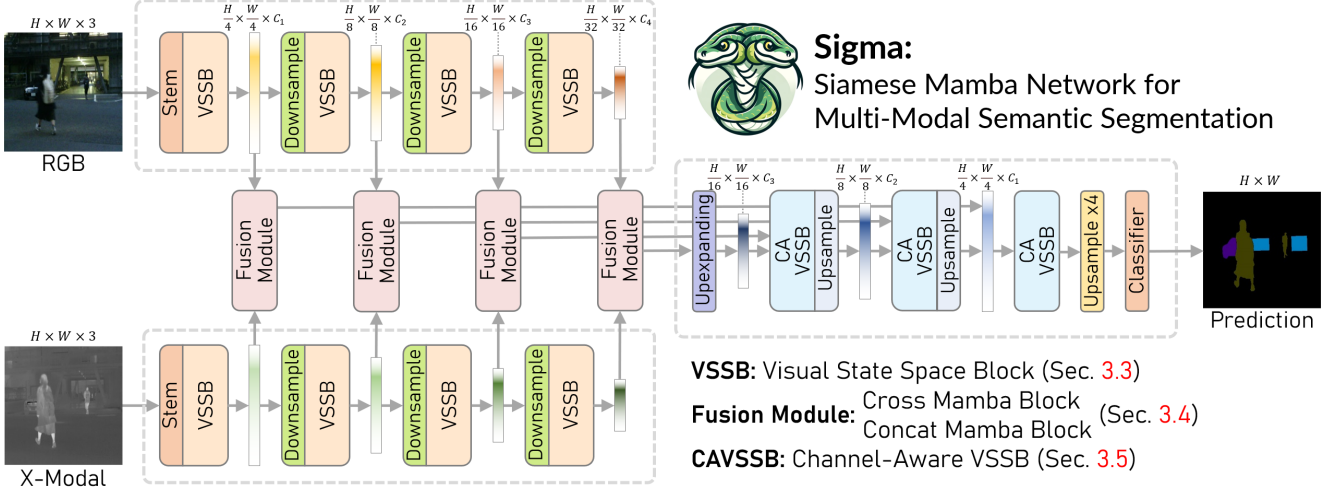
$H \times W \times 3$

RGB

Stem
VSSB
$\frac{H}{4} \times \frac{W}{4} \times C_1$
Downsample
VSSB
$\frac{H}{8} \times \frac{W}{8} \times C_2$
Downsample
VSSB
$\frac{H}{16} \times \frac{W}{16} \times C_3$
Downsample
VSSB
$\frac{H}{32} \times \frac{W}{32} \times C_4$

Sigma:
Siamese Mamba Network for
Multi-Modal Semantic Segmentation

Fusion Module
Fusion Module
Fusion Module
Fusion Module

$\frac{H}{16} \times \frac{W}{16} \times C_3$
Upexpanding
CA VSSB
Upsample
$\frac{H}{8} \times \frac{W}{8} \times C_2$
CA VSSB
Upsample
$\frac{H}{4} \times \frac{W}{4} \times C_1$
CA VSSB
Upsample x4
Classifier
$H \times W$
Prediction

$H \times W \times 3$
X-Modal

Stem
VSSB
Downsample
VSSB
Downsample
VSSB
Downsample
VSSB

VSSB: Visual State Space Block (Sec. 3.3)
Fusion Module: Cross Mamba Block
Concat Mamba Block (Sec. 3.4)
CAVSSB: Channel-Aware VSSB (Sec. 3.5)